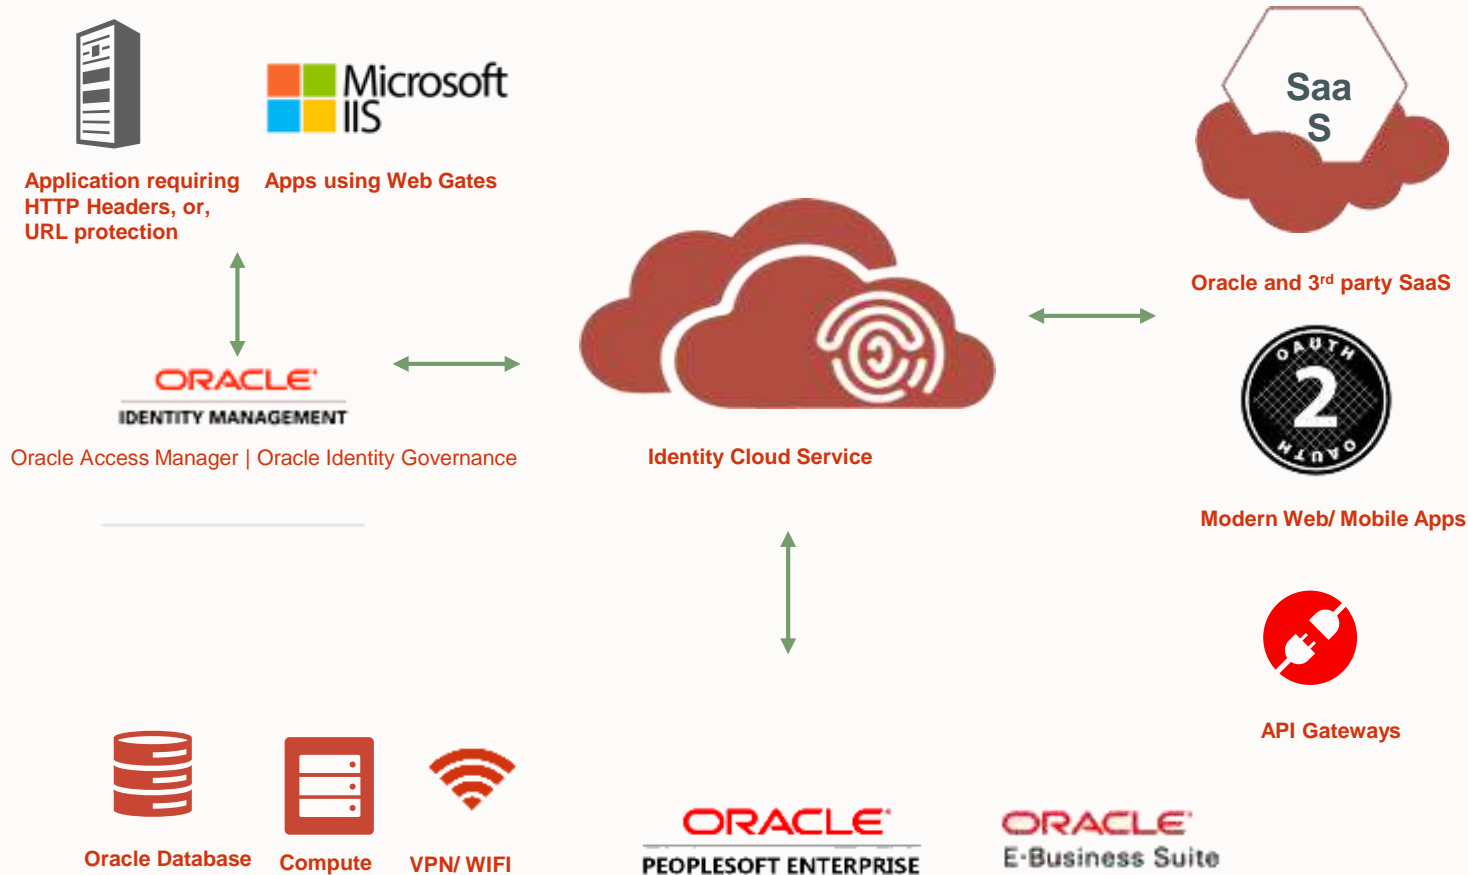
Microsoft IIS

Application requiring HTTP Headers, or, URL protection

Apps using Web Gates

Saa S

Oracle and 3rd party SaaS

ORACLE
IDENTITY MANAGEMENT

Oracle Access Manager | Oracle Identity Governance

Identity Cloud Service

OAUTH 2 OAUTH

Modern Web/ Mobile Apps

API Gateways

Oracle Database

Compute

VPN/ WIFI

ORACLE
PEOPLESOFT ENTERPRISE

ORACLE
E-Business Suite